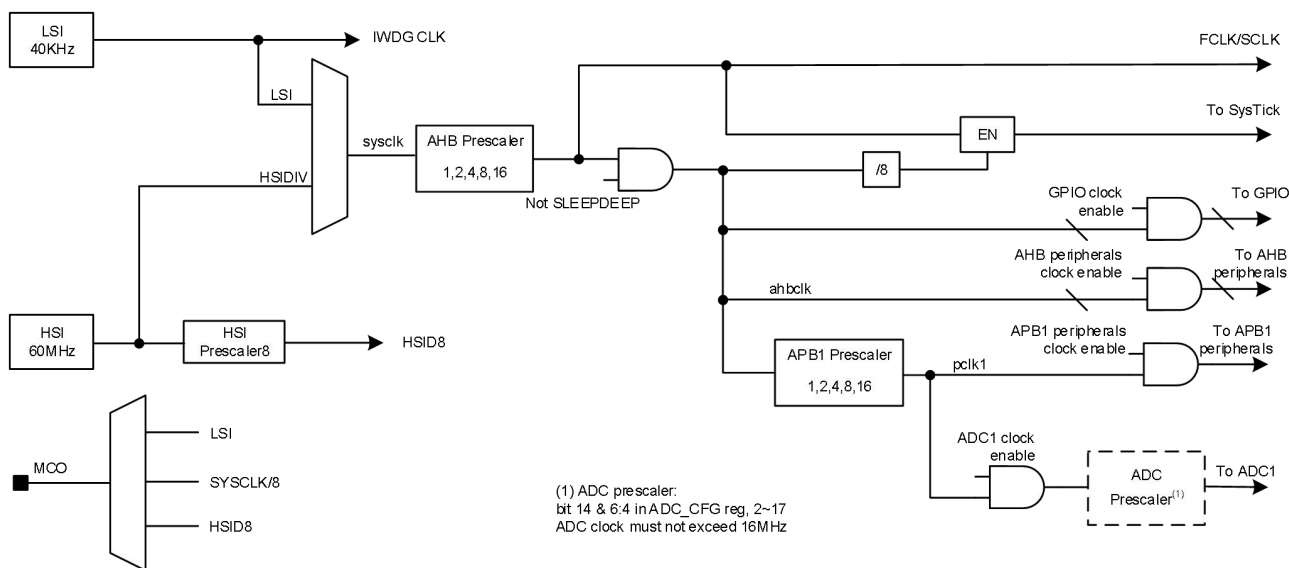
LSI
40KHz

IWDG CLK

LSI

HSIDIV

sysclk

AHB Prescaler
1,2,4,8,16

Not SLEEPDEEP

FCLK/SCLK

To SysTick

EN

/8

GPIO clock enable

To GPIO

AHB peripherals clock enable

To AHB peripherals

ahbclk

HSI
60MHz

HSI
Prescaler8

HSID8

APB1 peripherals clock enable

To APB1 peripherals

APB1 Prescaler
1,2,4,8,16

pclk1

ADC1 clock enable

ADC
Prescaler$^{(1)}$

To ADC1

MCO

LSI

SYSCLK/8

HSID8

(1) ADC prescaler:
bit 14 & 6:4 in ADC_CFG reg, 2~17
ADC clock must not exceed 16MHz